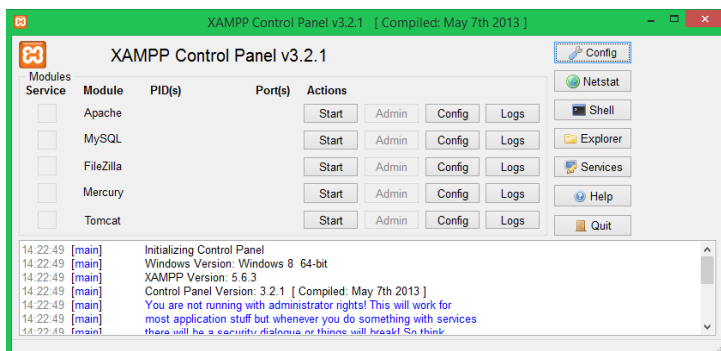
XAMPP Control Panel v3.2.1 [ Compiled: May 7th 2013 ]

XAMPP Control Panel v3.2.1

Config

Modules

Netstat

| Service | Module | PID(s) | Port(s) | Actions | | | |
|---|---|---|---|---|---|---|---|
| | Apache | | | Start | Admin | Config | Logs |
| | MySQL | | | Start | Admin | Config | Logs |
| | FileZilla | | | Start | Admin | Config | Logs |
| | Mercury | | | Start | Admin | Config | Logs |
| | Tomcat | | | Start | Admin | Config | Logs |

Shell

Explorer

Services

Help

Quit

14:22:49 [main] Initializing Control Panel
14:22:49 [main] Windows Version: Windows 8 64-bit
14:22:49 [main] XAMPP Version: 5.6.3
14:22:49 [main] Control Panel Version: 3.2.1 [ Compiled: May 7th 2013 ]
14:22:49 [main] You are not running with administrator rights! This will work for
14:22:49 [main] most application stuff but whenever you do something with services
14:22:49 [main] there will be a security dialogue or things will break! So think